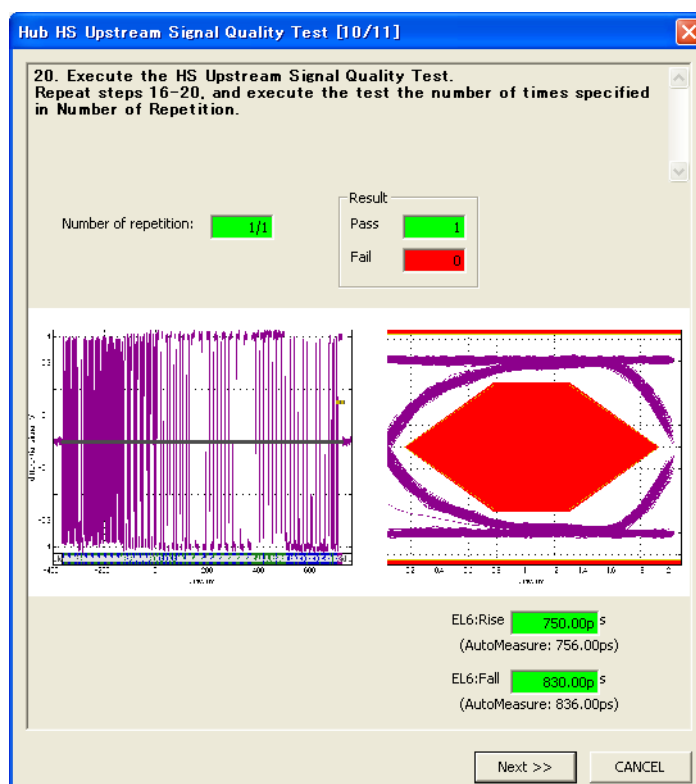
Hub HS Upstream Signal Quality Test [10/11]

20. Execute the HS Upstream Signal Quality Test.
Repeat steps 16-20, and execute the test the number of times specified in Number of Repetition.

Number of repetition: 1/1

Result
Pass 1
Fail 0

-400 -200 0 200 400 600

EL6:Rise 750.00p s
(AutoMeasure: 756.00ps)

EL6:Fall 830.00p s
(AutoMeasure: 836.00ps)

Next >>
CANCEL